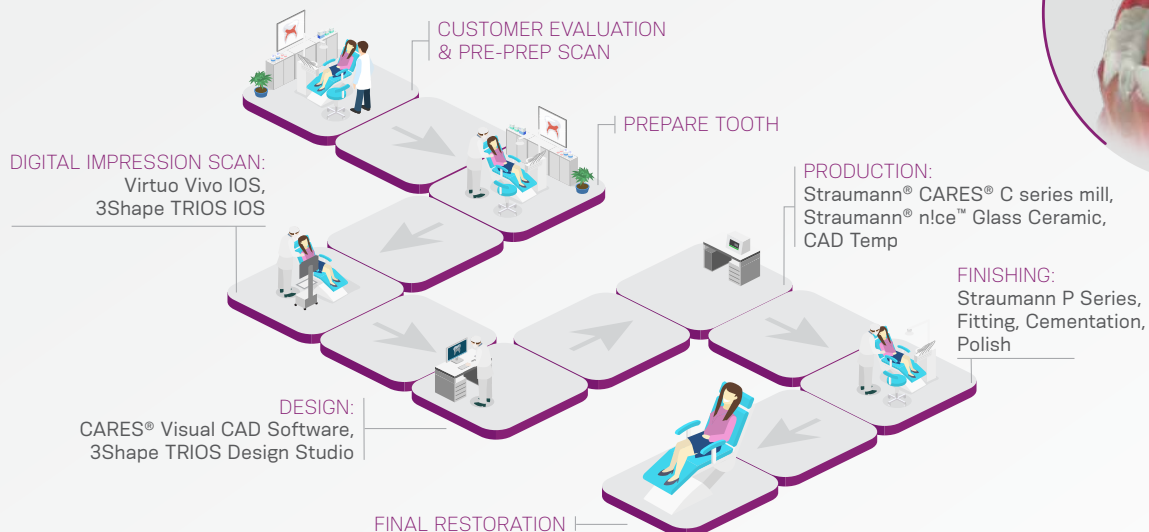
CUSTOMER EVALUATION
& PRE-PREP SCAN

PREPARE TOOTH

DIGITAL IMPRESSION SCAN:
Virtuo Vivo IOS,
3Shape TRIOS IOS

PRODUCTION:
Straumann® CARES® C series mill,
Straumann® n!ce™ Glass Ceramic,
CAD Temp

FINISHING:
Straumann P Series,
Fitting, Cementation,
Polish

DESIGN:
CARES® Visual CAD Software,
3Shape TRIOS Design Studio

FINAL RESTORATION